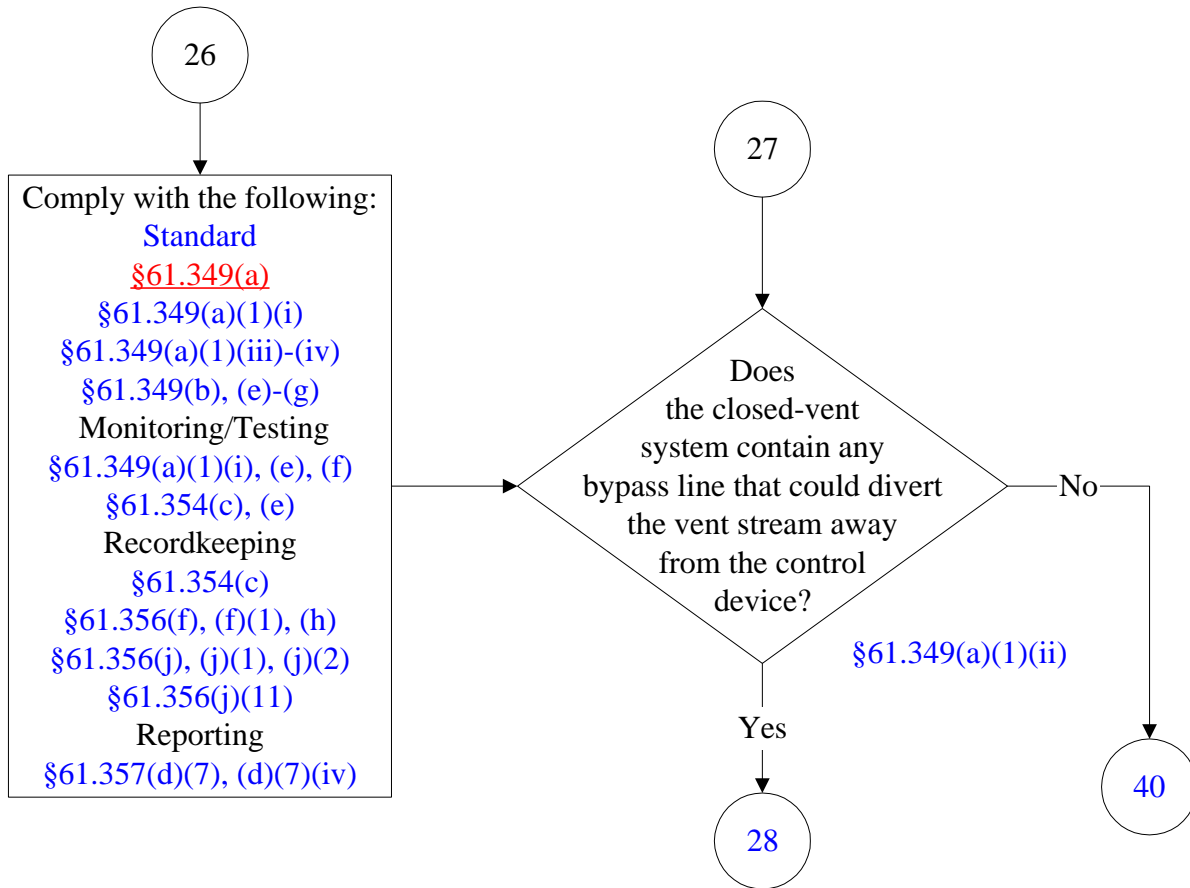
26

Comply with the following:
Standard
§61.349(a)
§61.349(a)(1)(i)
§61.349(a)(1)(iii)-(iv)
§61.349(b), (e)-(g)
Monitoring/Testing
§61.349(a)(1)(i), (e), (f)
§61.354(c), (e)
Recordkeeping
§61.354(c)
§61.356(f), (f)(1), (h)
§61.356(j), (j)(1), (j)(2)
§61.356(j)(11)
Reporting
§61.357(d)(7), (d)(7)(iv)

27

Does the closed-vent system contain any bypass line that could divert the vent stream away from the control device?

§61.349(a)(1)(ii)

No

40

Yes

28